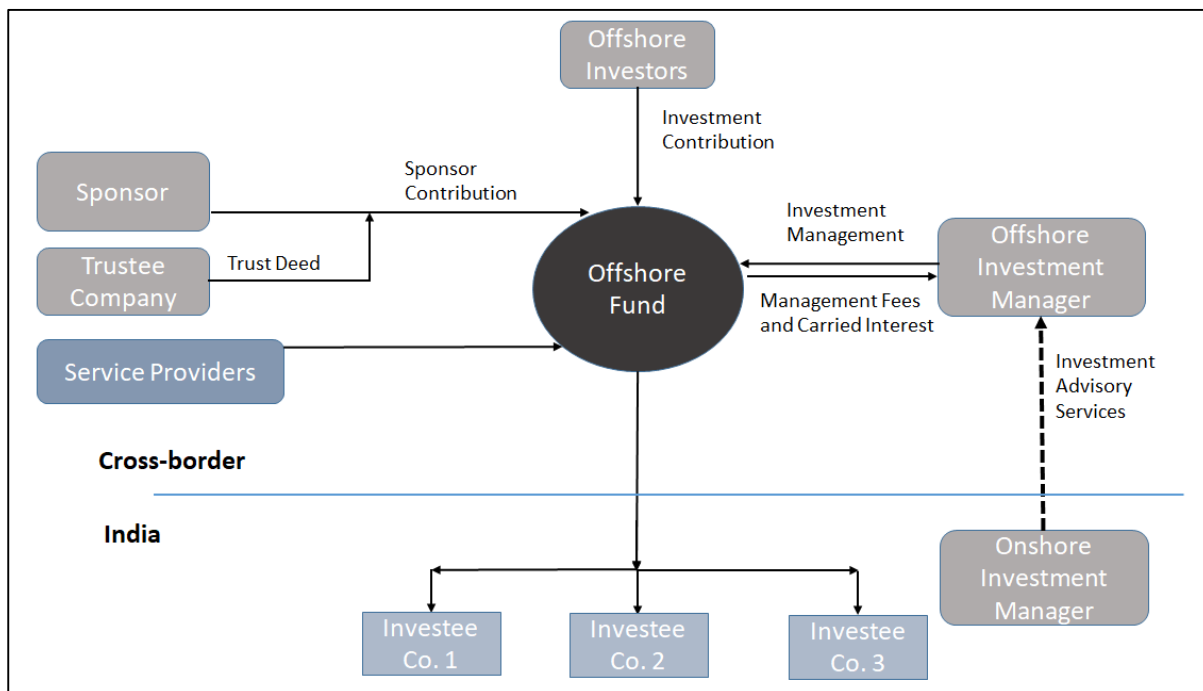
Offshore Investors

Investment Contribution

Sponsor

Sponsor Contribution

Trustee Company

Trust Deed

Offshore Fund

Investment Management

Offshore Investment Manager

Management Fees and Carried Interest

Service Providers

Investment Advisory Services

Cross-border

India

Onshore Investment Manager

Investee Co. 1

Investee Co. 2

Investee Co. 3